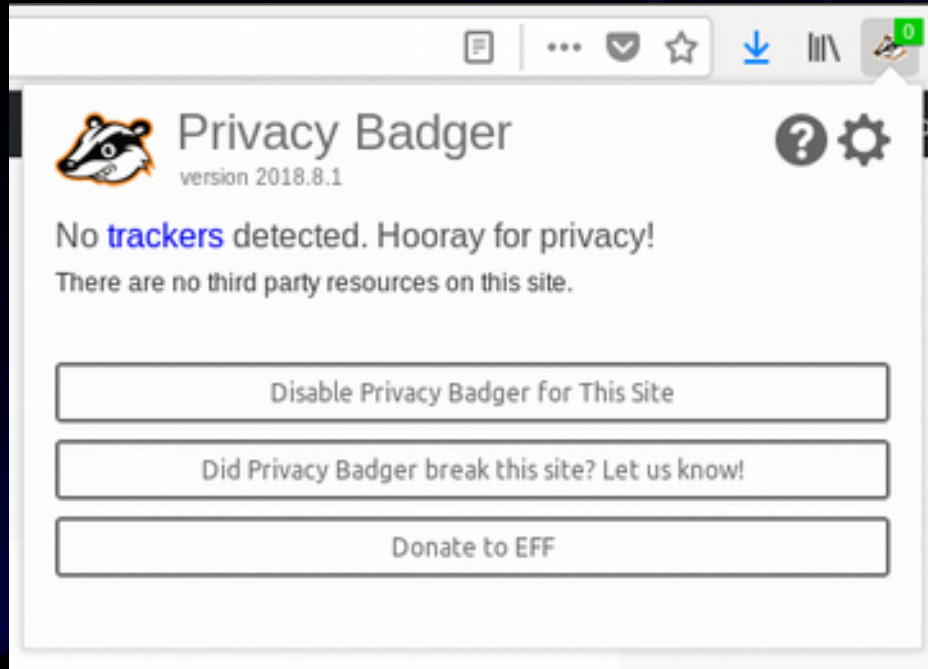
0

Privacy Badger
version 2018.8.1

No trackers detected. Hooray for privacy!
There are no third party resources on this site.

Disable Privacy Badger for This Site

Did Privacy Badger break this site? Let us know!

Donate to EFF